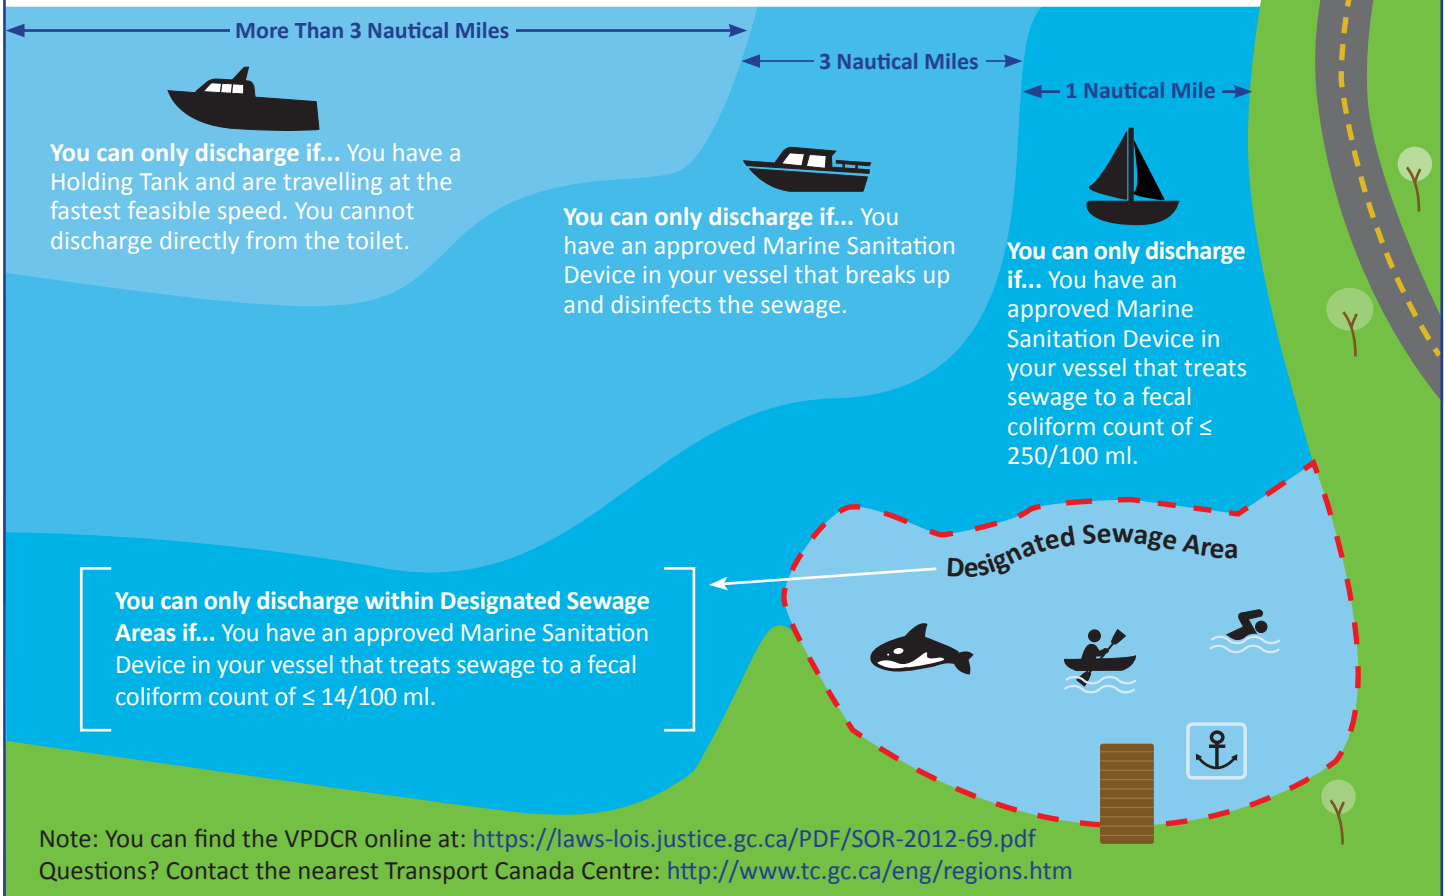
More Than 3 Nautical Miles

3 Nautical Miles

1 Nautical Mile

You can only discharge if... You have a Holding Tank and are travelling at the fastest feasible speed. You cannot discharge directly from the toilet.

You can only discharge if... You have an approved Marine Sanitation Device in your vessel that breaks up and disinfects the sewage.

You can only discharge if... You have an approved Marine Sanitation Device in your vessel that treats sewage to a fecal coliform count of ≤ 250/100 ml.

Designated Sewage Area

You can only discharge within Designated Sewage Areas if... You have an approved Marine Sanitation Device in your vessel that treats sewage to a fecal coliform count of ≤ 14/100 ml.

Note: You can find the VPDCR online at: https://laws-lois.justice.gc.ca/PDF/SOR-2012-69.pdf
Questions? Contact the nearest Transport Canada Centre: http://www.tc.gc.ca/eng/regions.htm